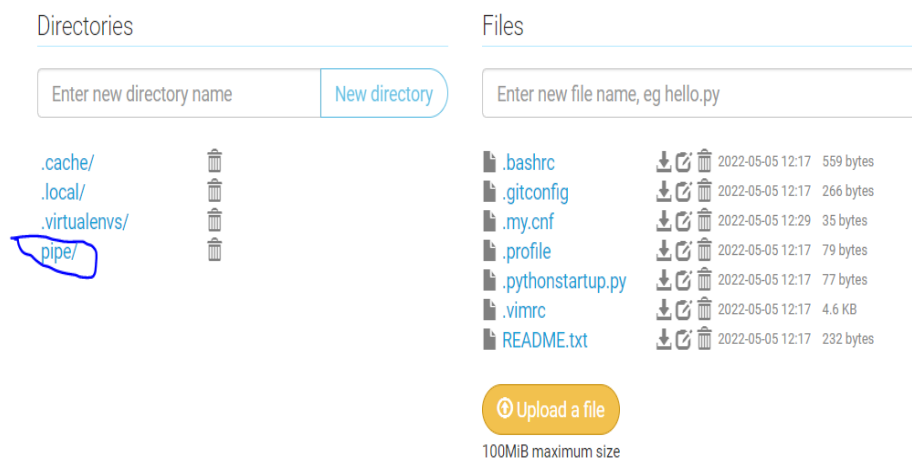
Directories

Enter new directory name

New directory

.cache/
.local/
.virtualenvs/
pipe/

Files

Enter new file name, eg hello.py

| | | |
|---|---|---|
| .bashrc | 2022-05-05 12:17 | 559 bytes |
| .gitconfig | 2022-05-05 12:17 | 266 bytes |
| .my.cnf | 2022-05-05 12:29 | 35 bytes |
| .profile | 2022-05-05 12:17 | 79 bytes |
| .pythonstartup.py | 2022-05-05 12:17 | 77 bytes |
| .vimrc | 2022-05-05 12:17 | 4.6 KB |
| README.txt | 2022-05-05 12:17 | 232 bytes |

Upload a file

100MiB maximum size